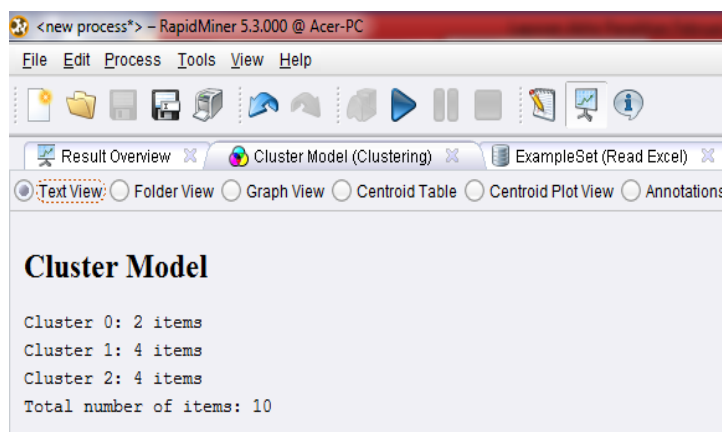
<new process*> – RapidMiner 5.3.000 @ Acer-PC

File Edit Process Tools View Help

Result Overview | Cluster Model (Clustering) | ExampleSet (Read Excel)

Text View | Folder View | Graph View | Centroid Table | Centroid Plot View | Annotations

Cluster Model

Cluster 0: 2 items
Cluster 1: 4 items
Cluster 2: 4 items
Total number of items: 10